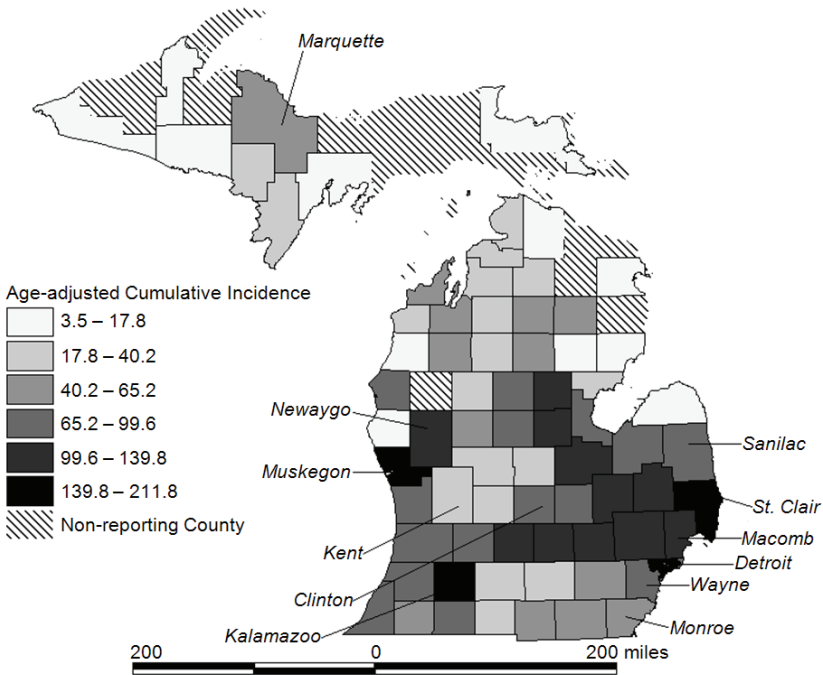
Marquette

Age-adjusted Cumulative Incidence
3.5 – 17.8
17.8 – 40.2
40.2 – 65.2
65.2 – 99.6
99.6 – 139.8
139.8 – 211.8
Non-reporting County

Newaygo
Muskegon
Kent
Clinton
Kalamazoo
Sanilac
St. Clair
Macomb
Detroit
Wayne
Monroe

200
0
200 miles